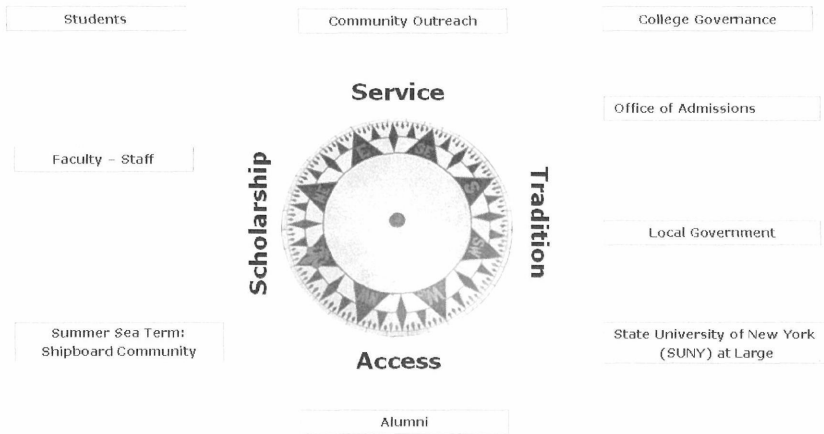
Students

Community Outreach

College Governance

Service

Office of Admissions

Faculty - Staff

Scholarship

Tradition

Local Government

Summer Sea Term: Shipboard Community

Access

State University of New York (SUNY) at Large

Alumni